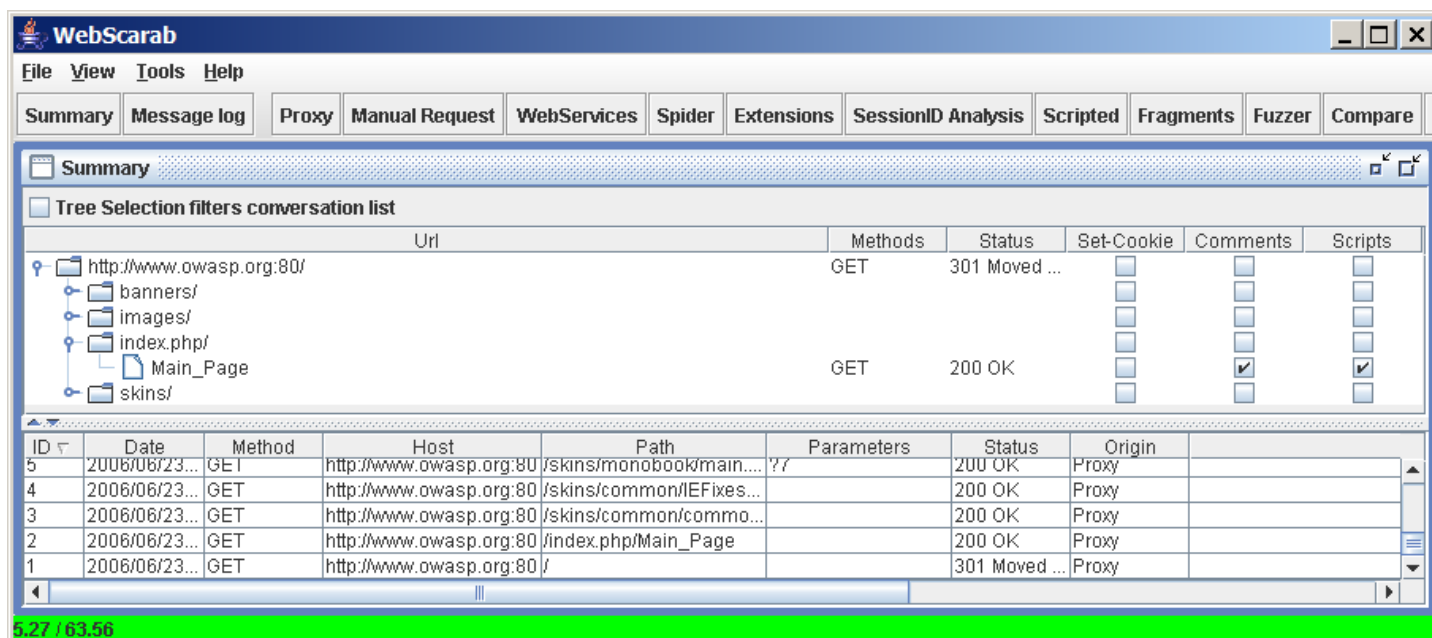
WebScarab

File View Tools Help

Summary | Message log | Proxy | Manual Request | WebServices | Spider | Extensions | SessionID Analysis | Scripted | Fragments | Fuzzer | Compare

Summary

Tree Selection filters conversation list

| Url | Methods | Status | Set-Cookie | Comments | Scripts |
|---|---|---|---|---|---|
| http://www.owasp.org:80/ | GET | 301 Moved ... | | | |
| banners/ | | | | | |
| images/ | | | | | |
| index.php/ | | | | | |
| Main_Page | GET | 200 OK | | ✔ | ✔ |
| skins/ | | | | | |

| ID | Date | Method | Host | Path | Parameters | Status | Origin |
|---|---|---|---|---|---|---|---|
| 5 | 2006/06/23... | GET | http://www.owasp.org:80 | /skins/monobook/main.... | ?7 | 200 OK | Proxy |
| 4 | 2006/06/23... | GET | http://www.owasp.org:80 | /skins/common/IEFixes... | | 200 OK | Proxy |
| 3 | 2006/06/23... | GET | http://www.owasp.org:80 | /skins/common/commo... | | 200 OK | Proxy |
| 2 | 2006/06/23... | GET | http://www.owasp.org:80 | /index.php/Main_Page | | 200 OK | Proxy |
| 1 | 2006/06/23... | GET | http://www.owasp.org:80 | / | | 301 Moved ... | Proxy |

5.27 / 63.56